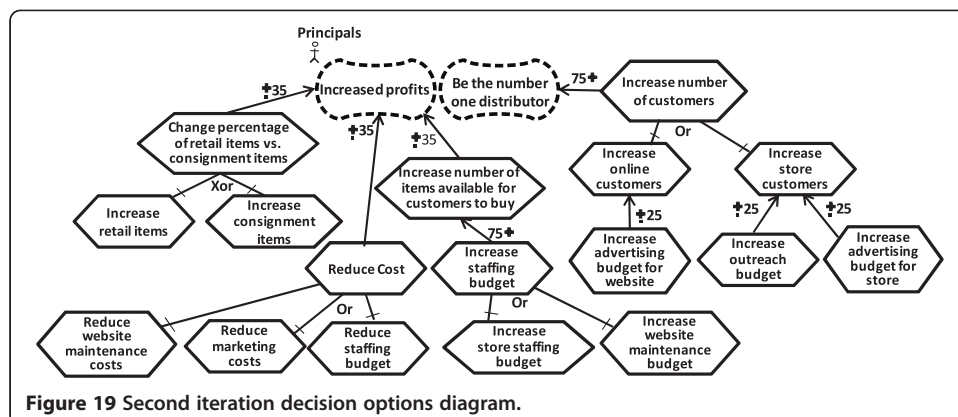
Principals

Increased profits

Be the number one distributor

+35

+35

+35

75+

Increase number of customers

Change percentage of retail items vs. consignment items

Xor

Increase retail items

Increase consignment items

Increase number of items available for customers to buy

Or

Increase online customers

Increase store customers

+25

+25

+25

Increase advertising budget for website

Increase outreach budget

Increase advertising budget for store

75+

Reduce Cost

Increase staffing budget

Or

Or

Reduce website maintenance costs

Reduce marketing costs

Reduce staffing budget

Increase store staffing budget

Increase website maintenance budget

Figure 19 Second iteration decision options diagram.